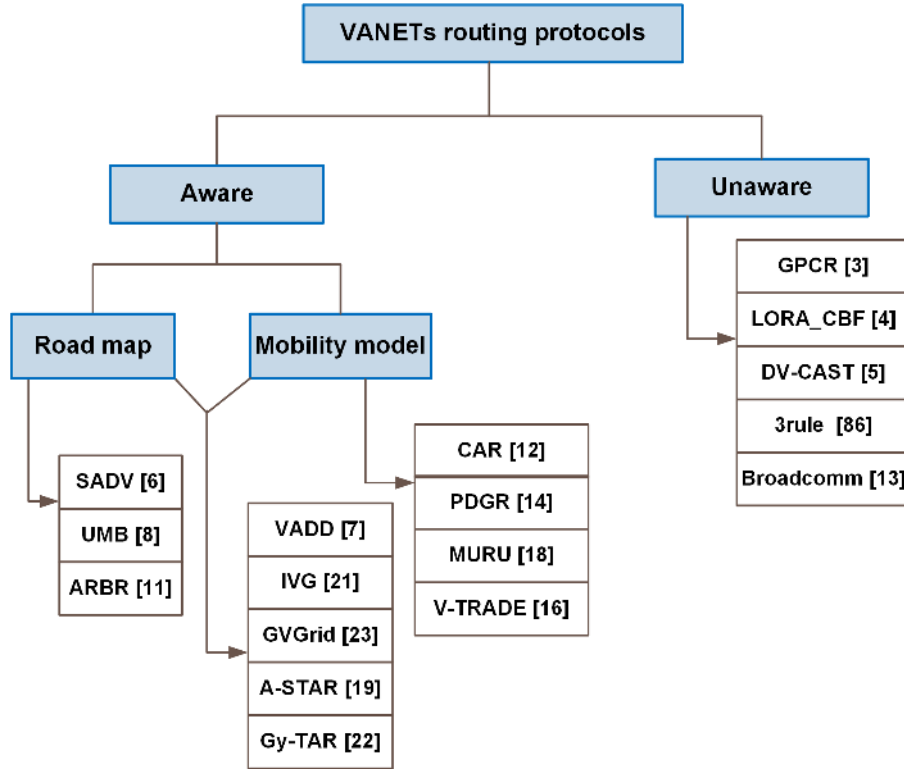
VANETs routing protocols

Aware

Unaware

Road map

Mobility model

SADV [6]
UMB [8]
ARBR [11]

VADD [7]
IVG [21]
GVGrid [23]
A-STAR [19]
Gy-TAR [22]

CAR [12]
PDGR [14]
MURU [18]
V-TRADE [16]

GPCR [3]
LORA_CBF [4]
DV-CAST [5]
3rule [86]
Broadcomm [13]